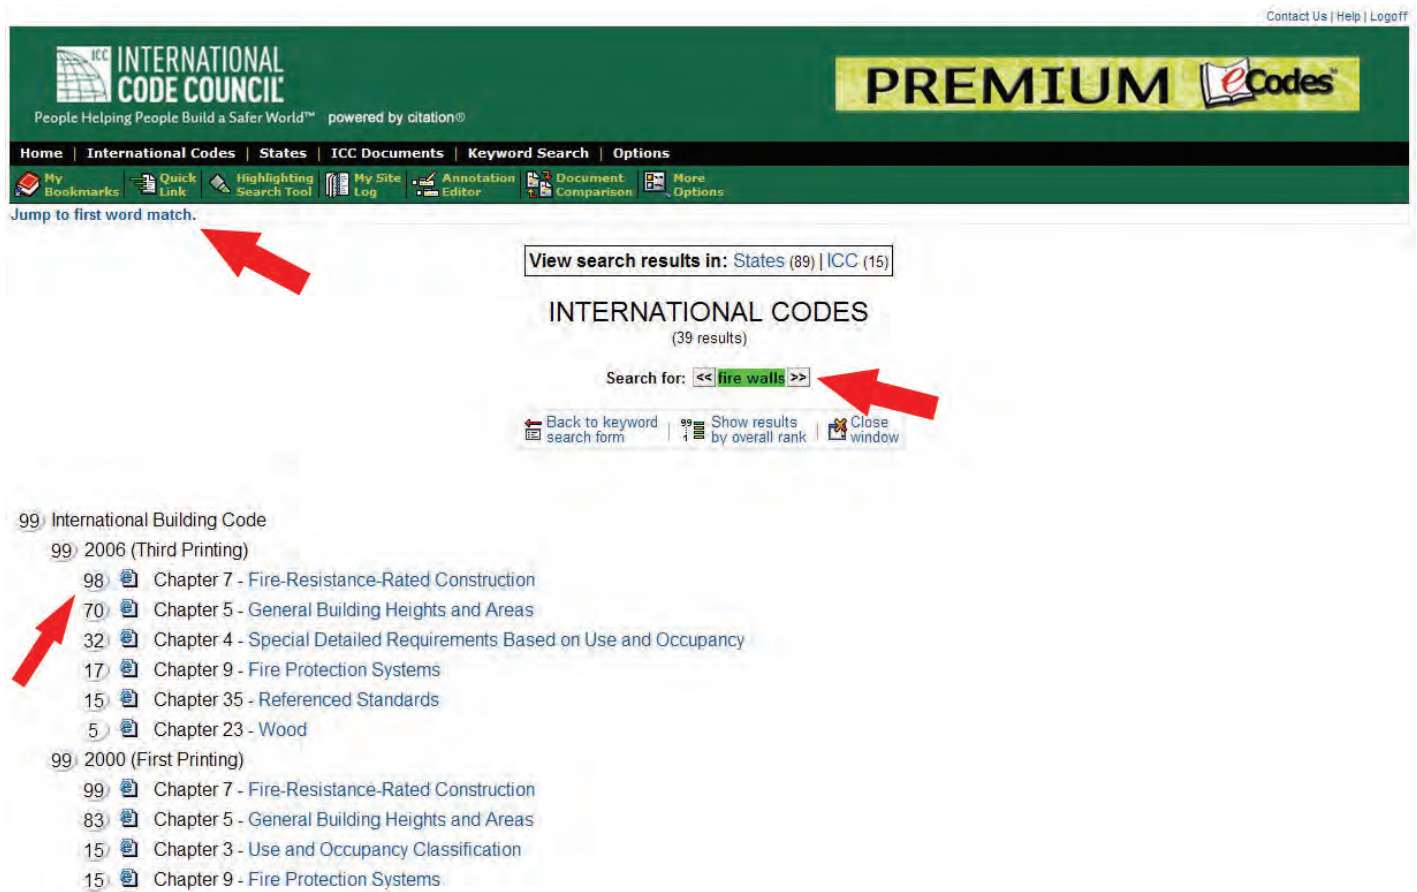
Contact Us | Help | Logoff

ICC INTERNATIONAL CODE COUNCIL
People Helping People Build a Safer World™ powered by citation®

PREMIUM eCodes

Home | International Codes | States | ICC Documents | Keyword Search | Options

My Bookmarks | Quick Link | Highlighting Search Tool | My Site Log | Annotation Editor | Document Comparison | More Options

Jump to first word match.

View search results in: States (89) | ICC (15)

INTERNATIONAL CODES
(39 results)

Search for: << fire walls >>

Back to keyword search form | Show results by overall rank | Close window

99 International Building Code
99 2006 (Third Printing)
98 Chapter 7 - Fire-Resistance-Rated Construction
70 Chapter 5 - General Building Heights and Areas
32 Chapter 4 - Special Detailed Requirements Based on Use and Occupancy
17 Chapter 9 - Fire Protection Systems
15 Chapter 35 - Referenced Standards
5 Chapter 23 - Wood
99 2000 (First Printing)
99 Chapter 7 - Fire-Resistance-Rated Construction
83 Chapter 5 - General Building Heights and Areas
15 Chapter 3 - Use and Occupancy Classification
15 Chapter 9 - Fire Protection Systems